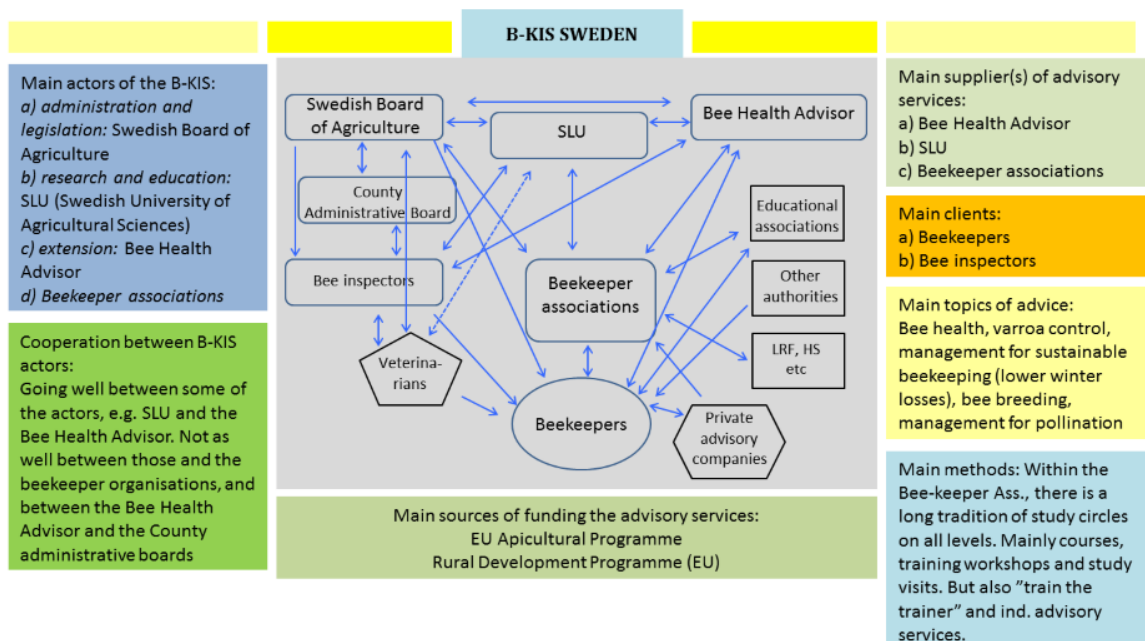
B-KIS SWEDEN

Main actors of the B-KIS:
*a) administration and legislation:* Swedish Board of Agriculture
*b) research and education:* SLU (Swedish University of Agricultural Sciences)
*c) extension:* Bee Health Advisor
*d) Beekeeper associations*

Cooperation between B-KIS actors:
Going well between some of the actors, e.g. SLU and the Bee Health Advisor. Not as well between those and the beekeeper organisations, and between the Bee Health Advisor and the County administrative boards

Swedish Board of Agriculture

SLU

Bee Health Advisor

County Administrative Board

Educational associations

Bee inspectors

Beekeeper associations

Other authorities

LRF, HS etc

Veterina-rians

Beekeepers

Private advisory companies

Main sources of funding the advisory services:
EU Apicultural Programme
Rural Development Programme (EU)

Main supplier(s) of advisory services:
a) Bee Health Advisor
b) SLU
c) Beekeeper associations

Main clients:
a) Beekeepers
b) Bee inspectors

Main topics of advice:
Bee health, varroa control, management for sustainable beekeeping (lower winter losses), bee breeding, management for pollination

Main methods: Within the Bee-keeper Ass., there is a long tradition of study circles on all levels. Mainly courses, training workshops and study visits. But also ”train the trainer” and ind. advisory services.